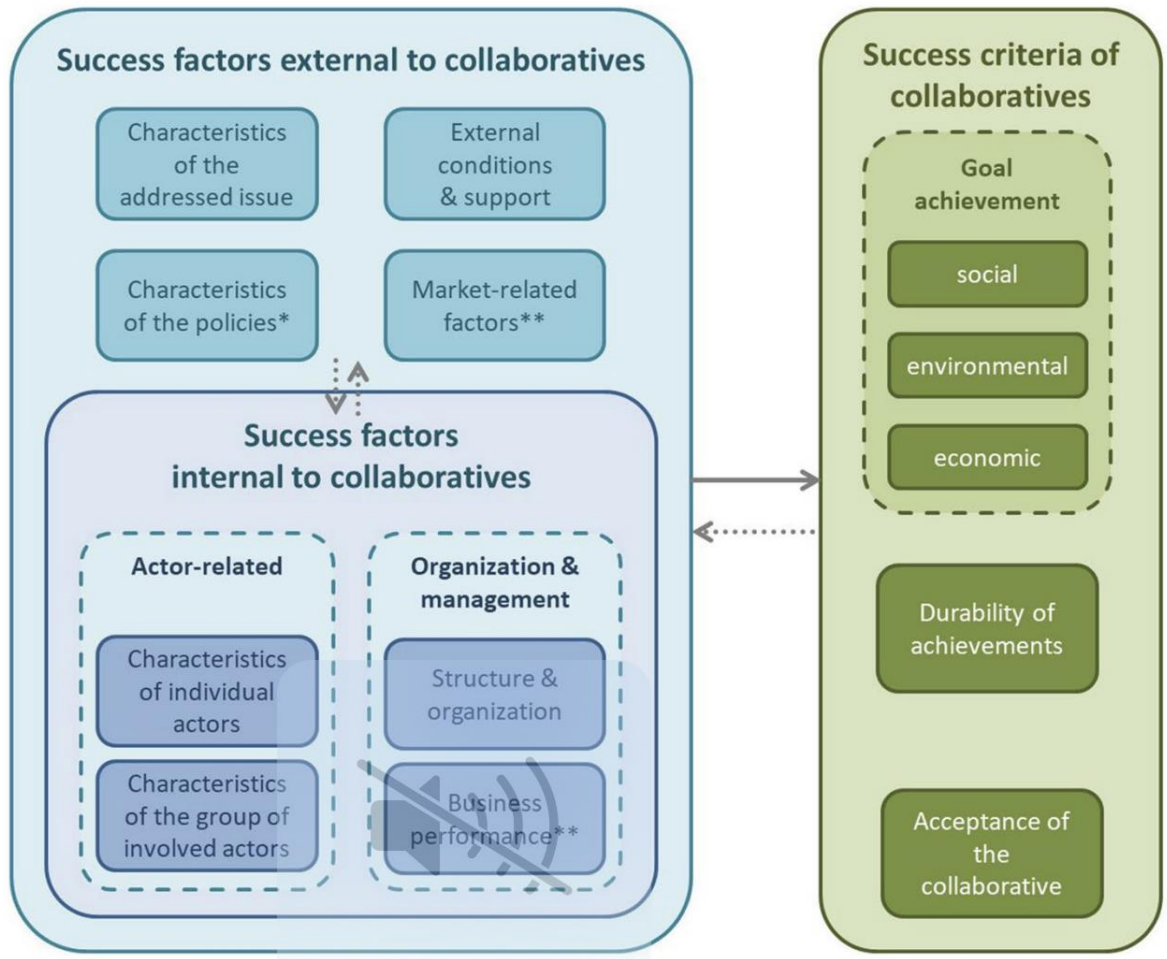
Success factors external to collaboratives

Characteristics of the addressed issue

External conditions & support

Characteristics of the policies*

Market-related factors**

Success factors internal to collaboratives

Actor-related

Characteristics of individual actors

Characteristics of the group of involved actors

Organization & management

Structure & organization

Business performance**

Success criteria of collaboratives

Goal achievement

social

environmental

economic

Durability of achievements

Acceptance of the collaborative